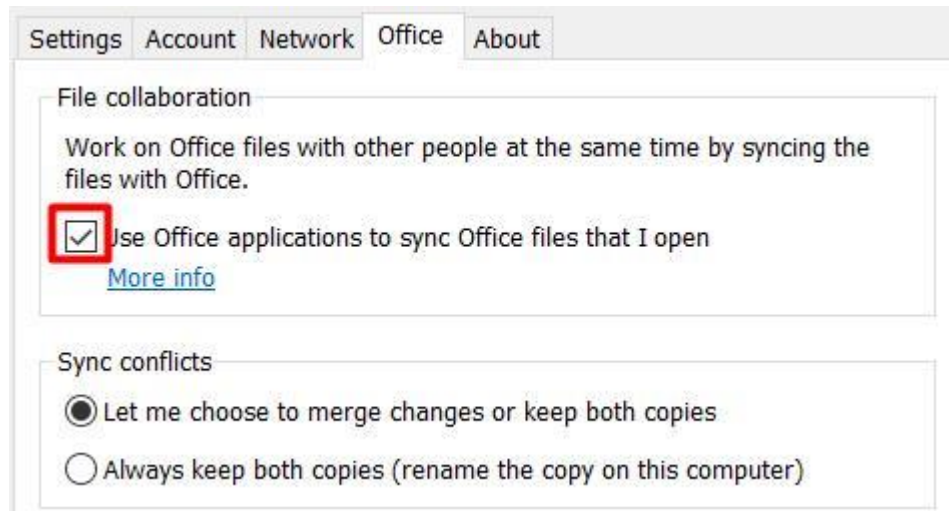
Settings Account Network Office About

File collaboration

Work on Office files with other people at the same time by syncing the files with Office.

Use Office applications to sync Office files that I open

More info

Sync conflicts

Let me choose to merge changes or keep both copies

Always keep both copies (rename the copy on this computer)